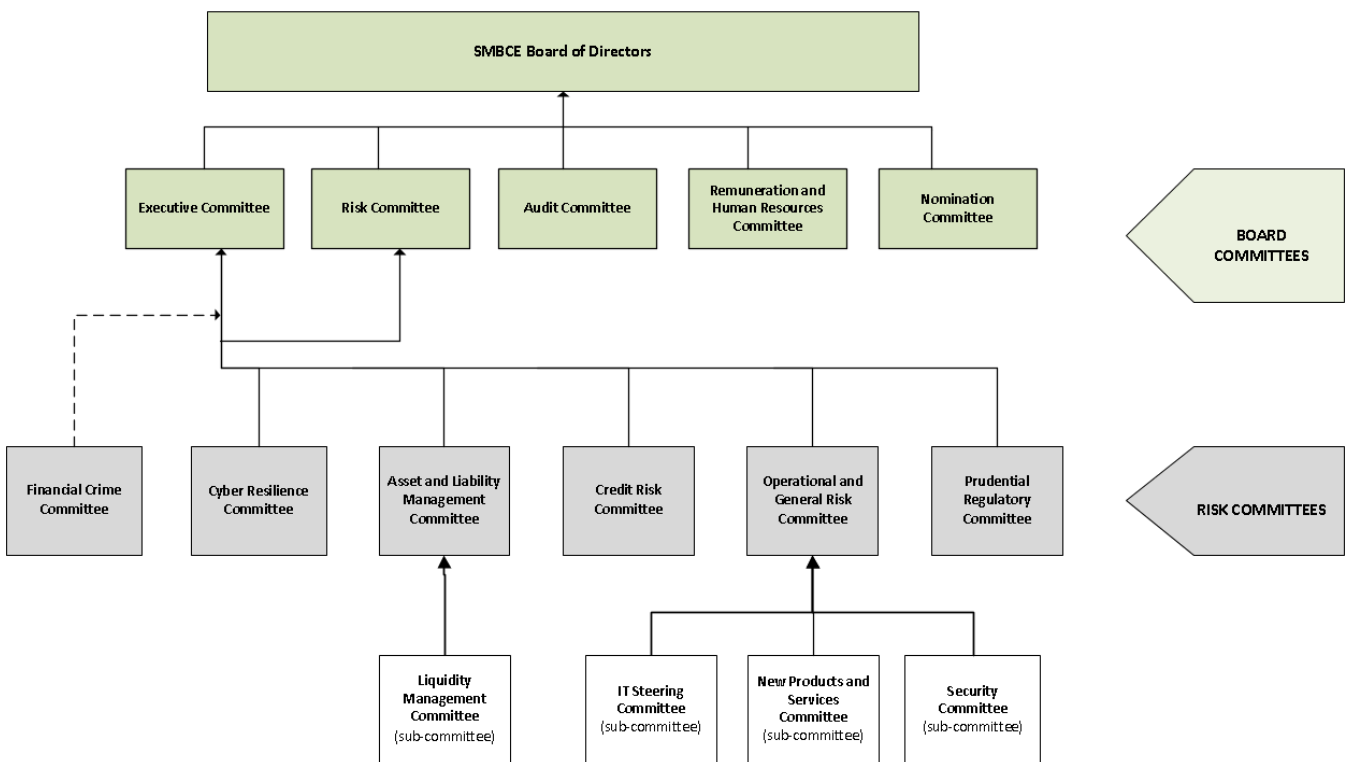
SMBCE Board of Directors

Executive Committee

Risk Committee

Audit Committee

Remuneration and Human Resources Committee

Nomination Committee

BOARD COMMITTEES

Financial Crime Committee

Cyber Resilience Committee

Asset and Liability Management Committee

Credit Risk Committee

Operational and General Risk Committee

Prudential Regulatory Committee

RISK COMMITTEES

Liquidity Management Committee (sub-committee)

IT Steering Committee (sub-committee)

New Products and Services Committee (sub-committee)

Security Committee (sub-committee)